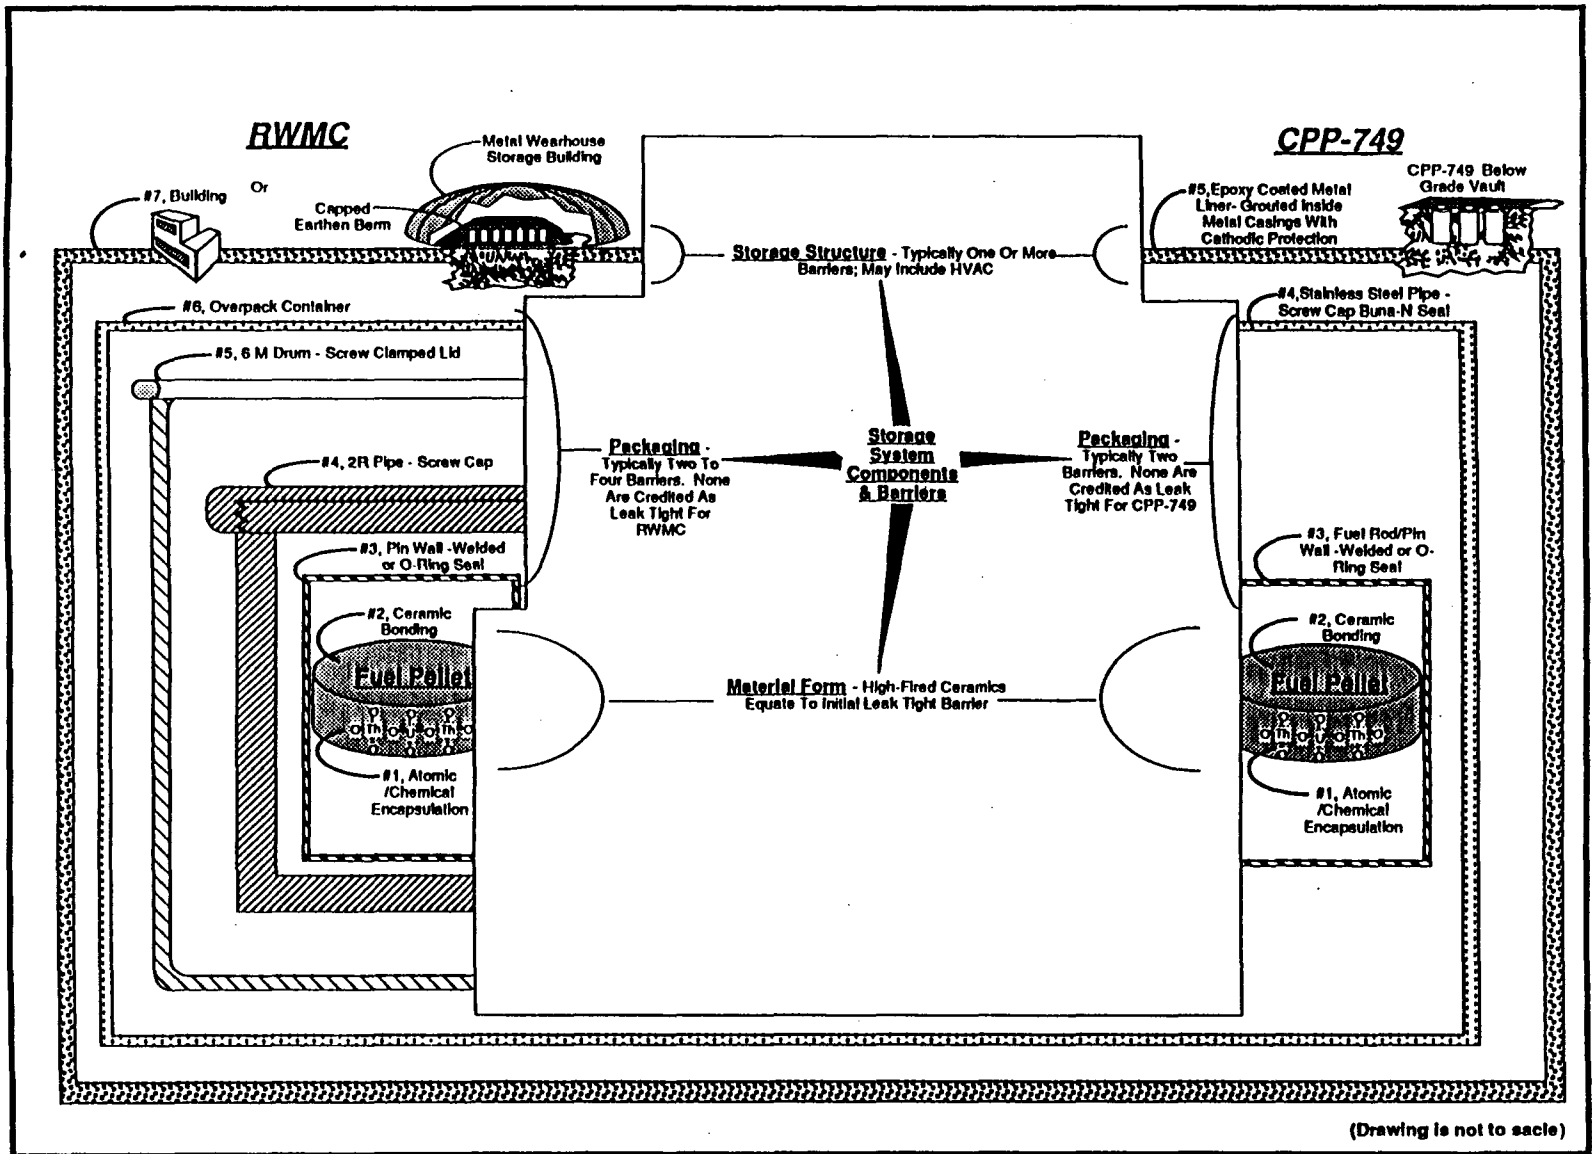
RWMC

Metal Wearhouse Storage Building

#7, Building

Or

Capped Earthen Berm

CPP-749

CPP-749 Below Grade Vault

#5,Epoxy Coated Metal Liner- Grouted Inside Metal Casings With Cathodic Protection

Storage Structure - Typically One Or More Barriers; May Include HVAC

#6, Overpack Container

#4,Stainless Steel Pipe - Screw Cap Buna-N Seal

#5, 6 M Drum - Screw Clamped Lid

Packaging - Typically Two To Four Barriers. None Are Credited As Leak Tight For RWMC

Storage System Components & Barriers

Packaging - Typically Two Barriers. None Are Credited As Leak Tight For CPP-749

#4, 2R Pipe - Screw Cap

#3, Pin Wall -Welded or O-Ring Seal

#3, Fuel Rod/Pin Wall -Welded or O-Ring Seal

#2, Ceramic Bonding

#2, Ceramic Bonding

Fuel Pellet

Fuel Pellet

Material Form - High-Fired Ceramics Equate To Initial Leak Tight Barrier

#1, Atomic /Chemical Encapsulation

#1, Atomic /Chemical Encapsulation

(Drawing is not to sacle)